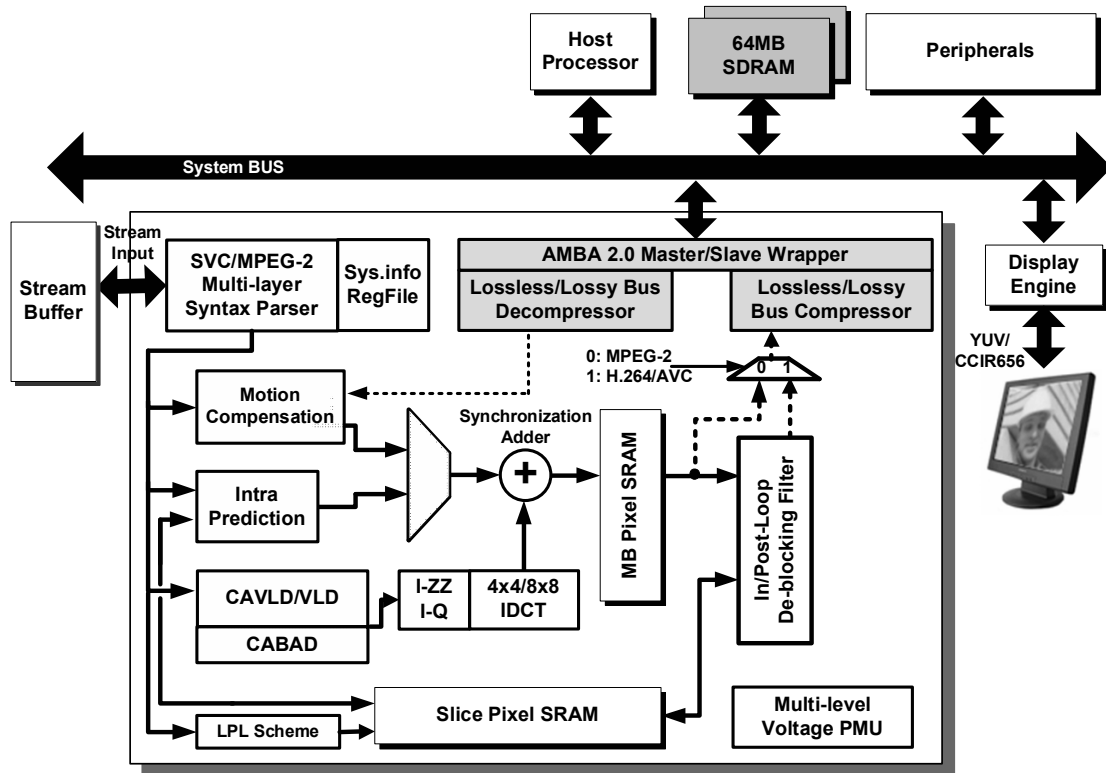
Host Processor

64MB SDRAM

Peripherals

System BUS

Stream Buffer

Stream Input

SVC/MPEG-2 Multi-layer Syntax Parser

Sys.info RegFile

AMBA 2.0 Master/Slave Wrapper

Lossless/Lossy Bus Decompressor

Lossless/Lossy Bus Compressor

Display Engine

YUV/ CCIR656

0: MPEG-2
1: H.264/AVC

0 1

Motion Compensation

Synchronization Adder

+

MB Pixel SRAM

In/Post-Loop De-blocking Filter

Intra Prediction

CAVLD/VLD

CABAD

I-ZZ I-Q

4x4/8x8 IDCT

Slice Pixel SRAM

LPL Scheme

Multi-level Voltage PMU